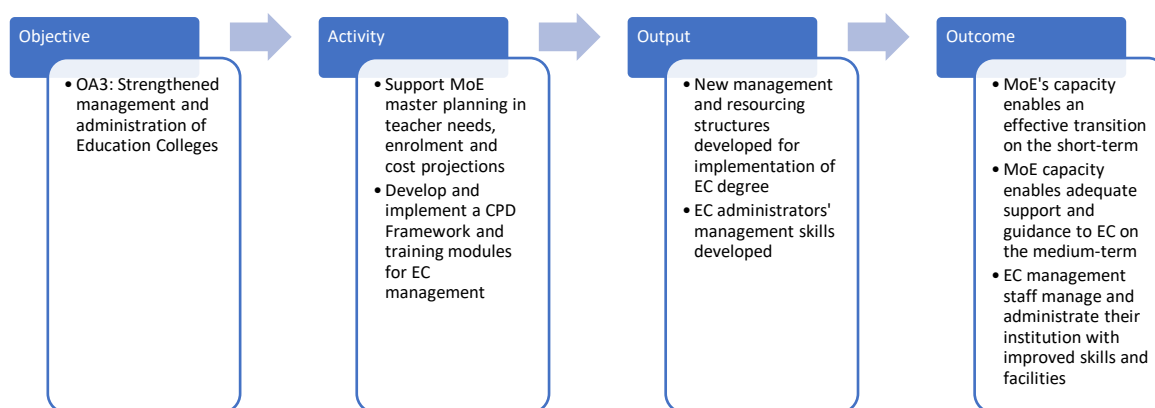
Objective

• OA3: Strengthened management and administration of Education Colleges

Activity

• Support MoE master planning in teacher needs, enrolment and cost projections
• Develop and implement a CPD Framework and training modules for EC management

Output

• New management and resourcing structures developed for implementation of EC degree
• EC administrators' management skills developed

Outcome

• MoE's capacity enables an effective transition on the short-term
• MoE capacity enables adequate support and guidance to EC on the medium-term
• EC management staff manage and administrate their institution with improved skills and facilities